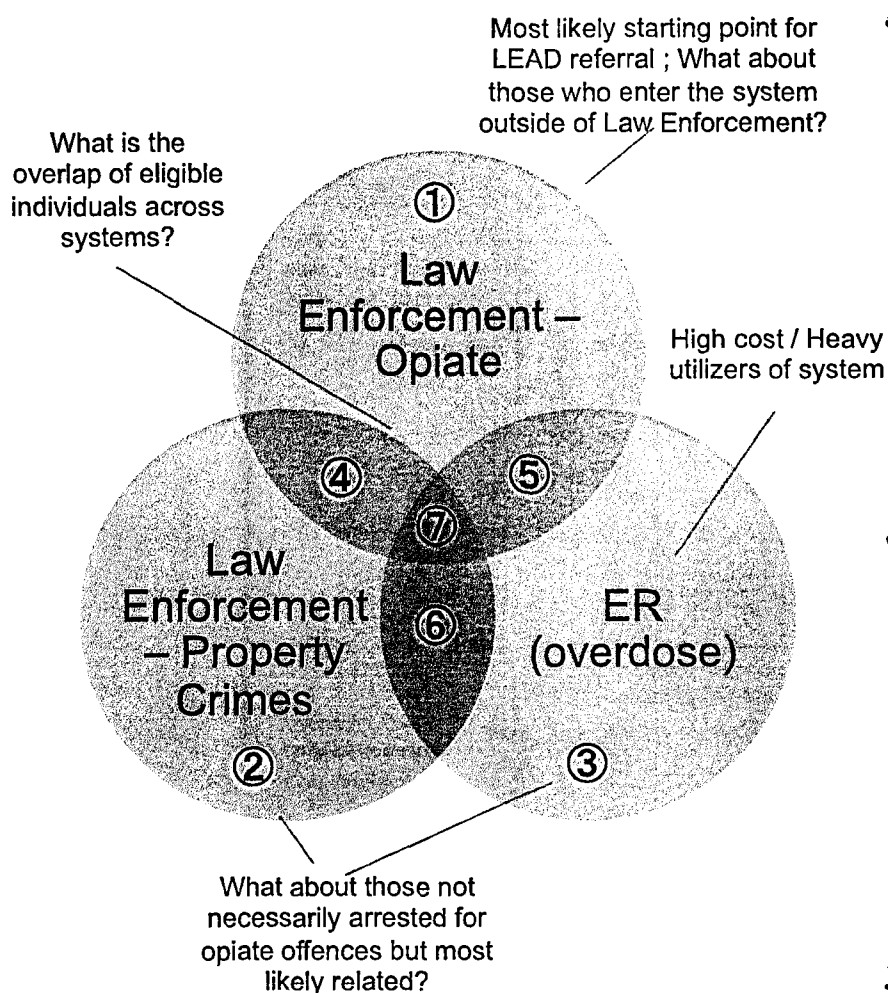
Most likely starting point for LEAD referral ; What about those who enter the system outside of Law Enforcement?

What is the overlap of eligible individuals across systems?

①

Law Enforcement – Opiate

High cost / Heavy utilizers of system

④

⑤

⑦

Law Enforcement – Property Crimes

⑥

ER (overdose)

②

③

What about those not necessarily arrested for opiate offences but most likely related?